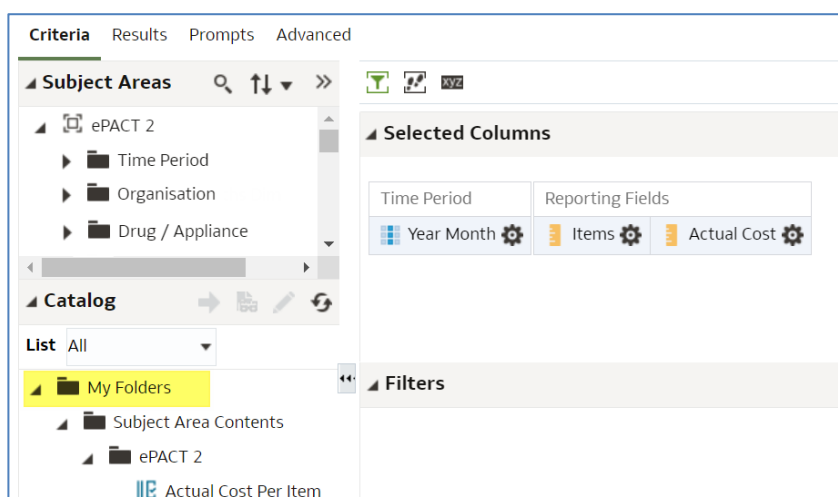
Criteria Results Prompts Advanced

Subject Areas

ePACT 2

Time Period

Organisation

Drug / Appliance

Catalog

List All

My Folders

Subject Area Contents

ePACT 2

Actual Cost Per Item

xyz

Selected Columns

| Time Period | Reporting Fields | |
|---|---|---|
| Year Month | Items | Actual Cost |

Filters